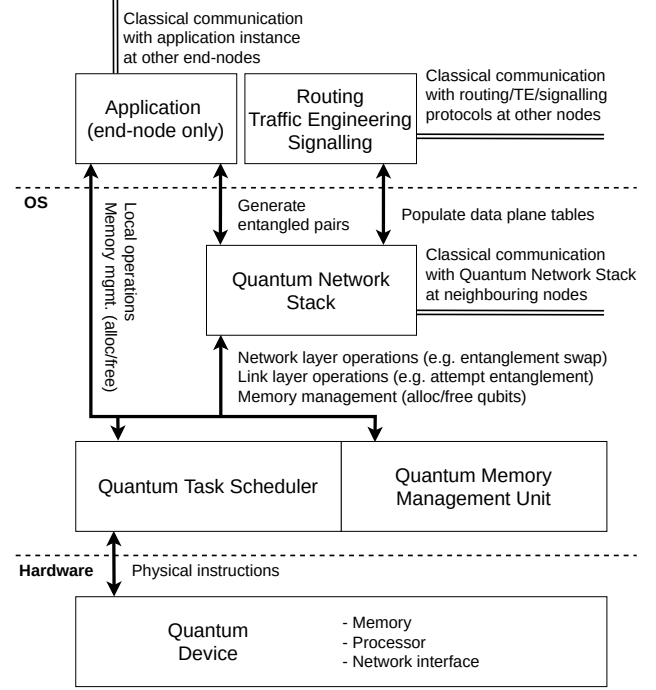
Classical communication with application instance at other end-nodes

Application (end-node only)

Routing Traffic Engineering Signalling

Classical communication with routing/TE/signalling protocols at other nodes

OS

Local operations Memory mgmt. (alloc/free)

Generate entangled pairs

Populate data plane tables

Quantum Network Stack

Classical communication with Quantum Network Stack at neighbouring nodes

Network layer operations (e.g. entanglement swap)
Link layer operations (e.g. attempt entanglement)
Memory management (alloc/free qubits)

Quantum Task Scheduler

Quantum Memory Management Unit

Hardware

Physical instructions

Quantum Device

- Memory
- Processor
- Network interface